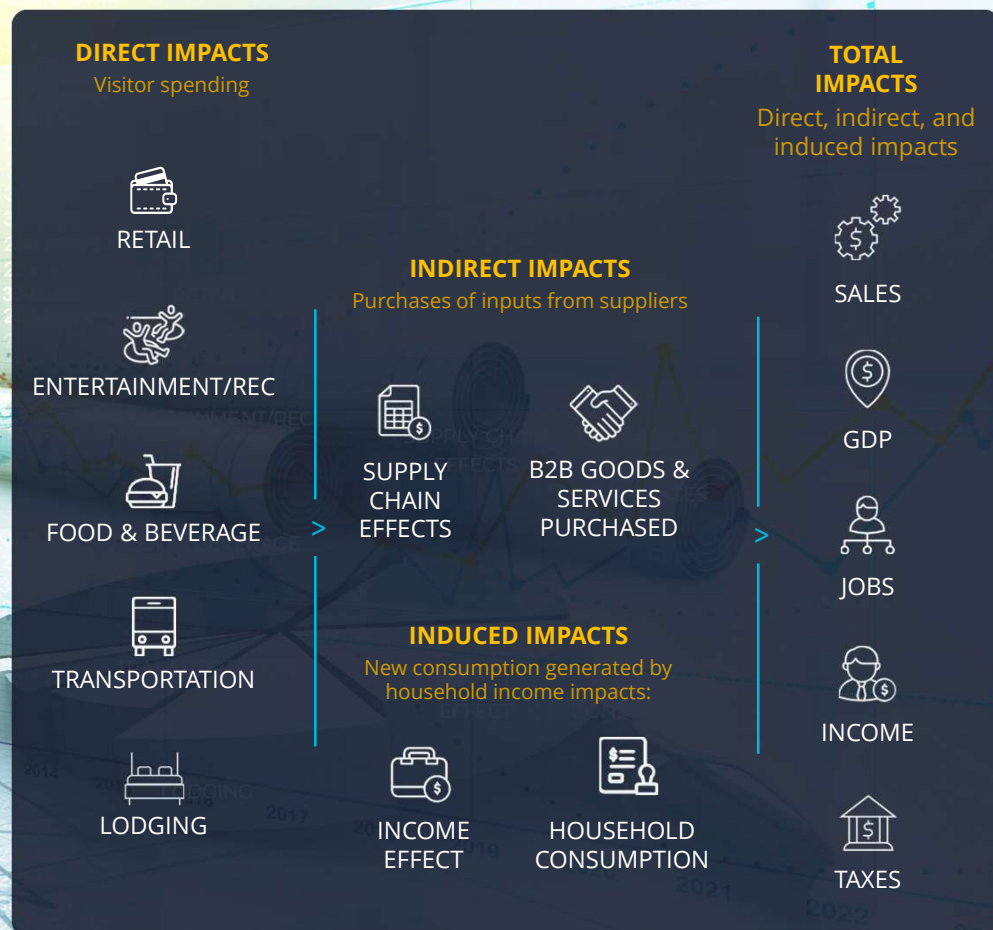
DIRECT IMPACTS
Visitor spending

RETAIL

ENTERTAINMENT/REC

FOOD & BEVERAGE

TRANSPORTATION

LODGING

INDIRECT IMPACTS
Purchases of inputs from suppliers

SUPPLY CHAIN EFFECTS

B2B GOODS & SERVICES PURCHASED

>

INDUCED IMPACTS
New consumption generated by household income impacts:

INCOME EFFECT

HOUSEHOLD CONSUMPTION

>

TOTAL IMPACTS
Direct, indirect, and induced impacts

SALES

GDP

JOBS

INCOME

TAXES